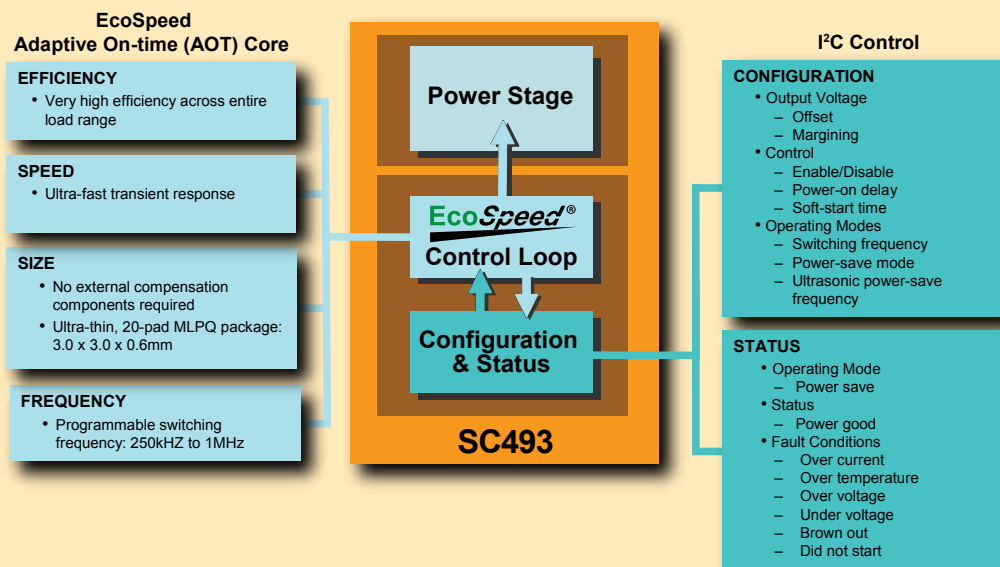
EcoSpeed
Adaptive On-time (AOT) Core

EFFICIENCY
• Very high efficiency across entire load range

SPEED
• Ultra-fast transient response

SIZE
• No external compensation components required
• Ultra-thin, 20-pad MLPQ package: 3.0 x 3.0 x 0.6mm

FREQUENCY
• Programmable switching frequency: 250kHZ to 1MHz

Power Stage

EcoSpeed®
Control Loop

Configuration & Status

SC493

I$^2$C Control

CONFIGURATION
• Output Voltage
– Offset
– Margining
• Control
– Enable/Disable
– Power-on delay
– Soft-start time
• Operating Modes
– Switching frequency
– Power-save mode
– Ultrasonic power-save frequency

STATUS
• Operating Mode
– Power save
• Status
– Power good
• Fault Conditions
– Over current
– Over temperature
– Over voltage
– Under voltage
– Brown out
– Did not start